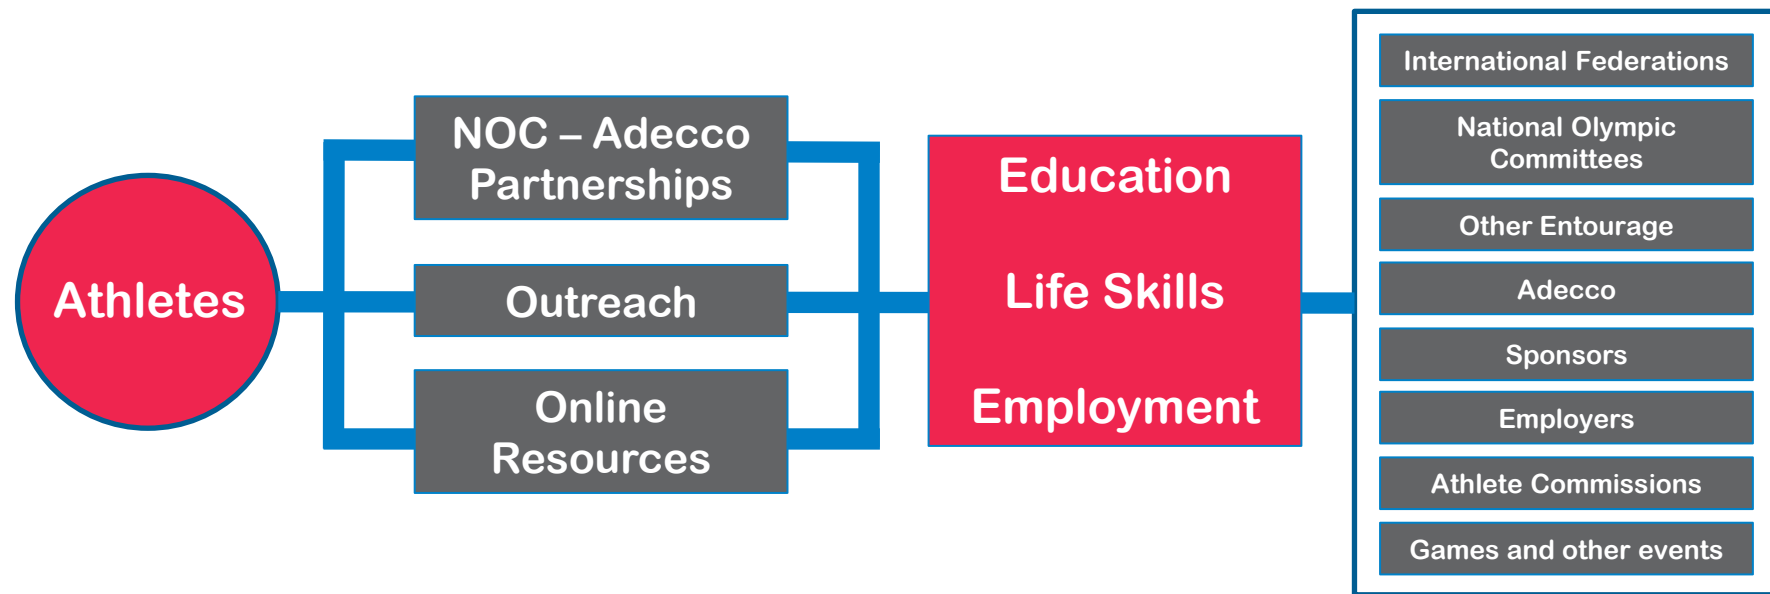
Athletes

NOC – Adecco Partnerships

Outreach

Online Resources

Education

Life Skills

Employment

International Federations

National Olympic Committees

Other Entourage

Adecco

Sponsors

Employers

Athlete Commissions

Games and other events